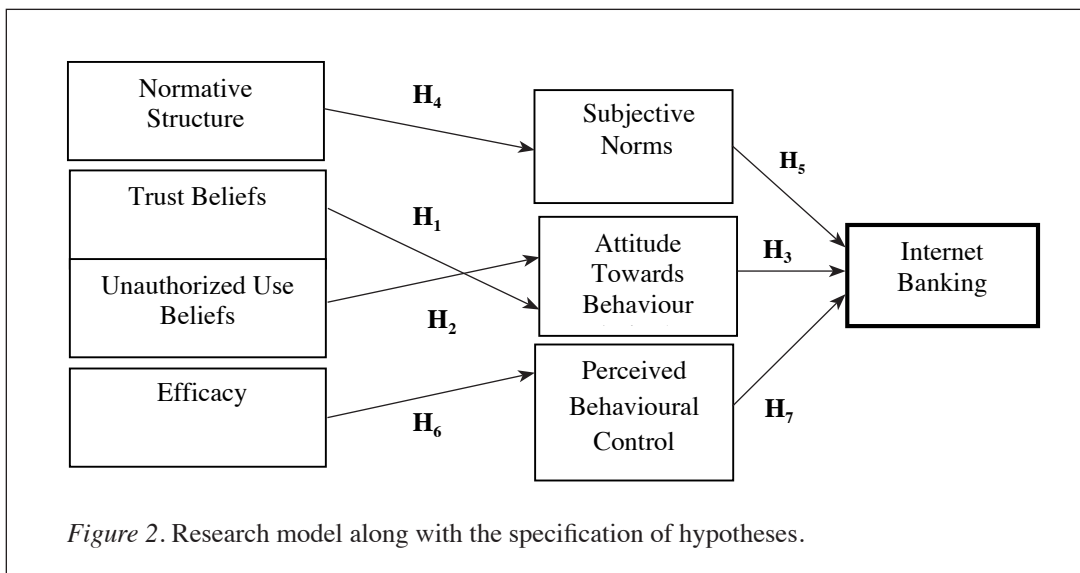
Normative Structure

$H_4$

Subjective Norms

$H_5$

Trust Beliefs

$H_1$

Attitude Towards Behaviour

$H_3$

Internet Banking

Unauthorized Use Beliefs

$H_2$

Efficacy

Perceived Behavioural Control

$H_6$

$H_7$

*Figure 2*. Research model along with the specification of hypotheses.